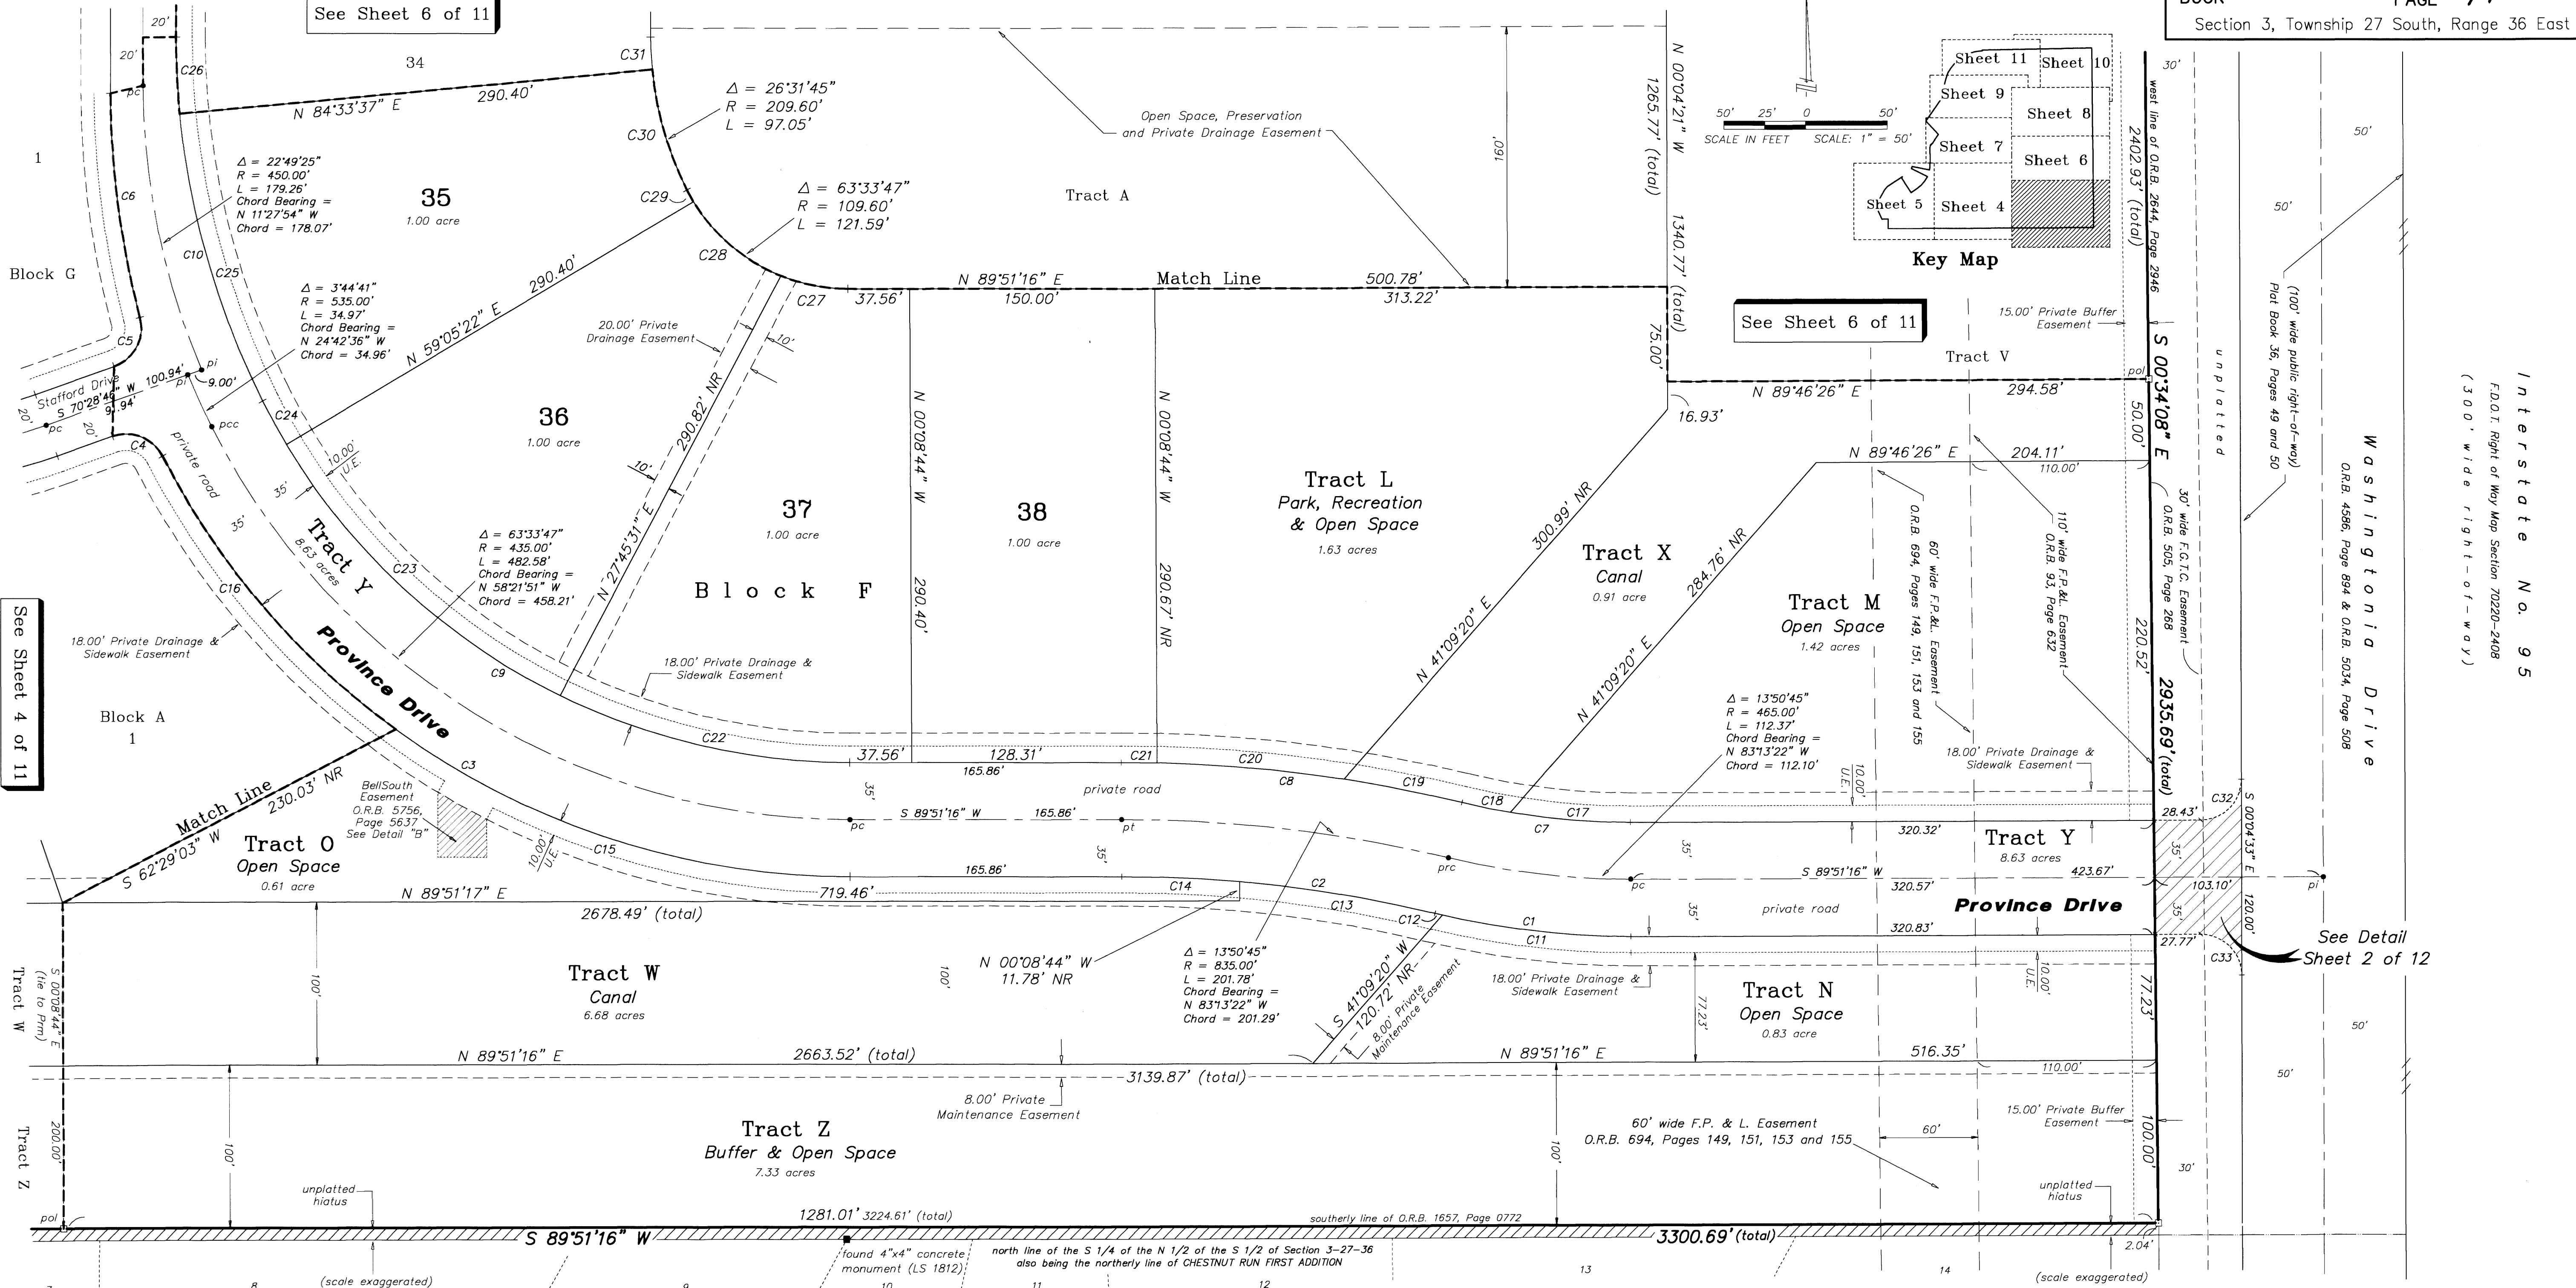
See Sheet 6 of 11

BOOK PAGE
Section 3, Township 27 South, Range 36 East

20'
20'
C26
34
C31
290.40'
N 84°33'37" E
$\Delta = 26°31'45"$
R = 209.60'
L = 97.05'
C30
Open Space, Preservation and Private Drainage Easement
160'
N 00°04'21" W 1265.77' (total)
1340.77' (total)
Tract A
1
C6
$\Delta = 22°49'25"$
R = 450.00'
L = 179.26'
Chord Bearing = N 11°27'54" W
Chord = 178.07'
35
1.00 acre
C29
$\Delta = 63°33'47"$
R = 109.60'
L = 121.59'
C28
C10
C25
Block G
$\Delta = 3°44'41"$
R = 535.00'
L = 34.97'
Chord Bearing = N 24°42'36" W
Chord = 34.96'
N 59°05'22" E 290.40'
C27
37.56'
N 89°51'16" E 150.00'
Match Line
500.78'
313.22'
75.00'
20.00' Private Drainage Easement
10'
C5
Stafford Drive
S 70°28'46" W 100.94'
91.94'
9.00'
pi
pc
pcc
C24
20'
20'
36
1.00 acre
290.82' NR
N 00°08'44" W
N 00°08'44" W
C4
private road
10.00' U.E.
35'
10'
N 27°45'31" E
37
1.00 acre
38
1.00 acre
Tract L
Park, Recreation & Open Space
1.63 acres
300.99' NR
Tract X
Canal
0.91 acre
284.76' NR
16.93'
35'
Tract Y
8.63 acres
C23
C16
$\Delta = 63°33'47"$
R = 435.00'
L = 482.58'
Chord Bearing = N 58°21'51" W
Chord = 458.21'
Block F
290.40'
290.67' NR
N 41°09'20" E
N 41°09'20" E
18.00' Private Drainage & Sidewalk Easement
Province Drive
18.00' Private Drainage & Sidewalk Easement
C9
See Sheet 4 of 11
Block A
1
C22
37.56'
128.31'
C21
C20
165.86'
private road
C8
C19
C18
C7
C17
35'
pc
S 89°51'16" W 165.86'
pt
35'
Match Line
230.03' NR
C3
BellSouth Easement O.R.B. 5756, Page 5637 See Detail "B"
10.00' U.E.
Tract O
Open Space
0.61 acre
S 62°29'03" W
C15
165.86'
prc
719.46'
C14
C2
N 89°51'17" E
2678.49' (total)
C13
C12
C1
C11
Tract W
Canal
6.68 acres
100'
100'
N 00°08'44" W 11.78' NR
$\Delta = 13°50'45"$
R = 835.00'
L = 201.78'
Chord Bearing = N 83°13'22" W
Chord = 201.29'
S 41°09'20" W 120.72' NR
8.00' Private Maintenance Easement
S 00°08'44" E (tie to Prm)
Tract W
N 89°51'16" E
2663.52' (total)
3139.87' (total)
8.00' Private Maintenance Easement
Tract Z
Buffer & Open Space
7.33 acres
100'
200.00'
Tract Z
100'
unplatted hiatus
pol
1281.01' 3224.61' (total)
S 89°51'16" W
found 4"x4" concrete monument (LS 1812)
north line of the S 1/4 of the N 1/2 of the S 1/2 of Section 3-27-36 also being the northerly line of CHESTNUT RUN FIRST ADDITION
southerly line of O.R.B. 1657, Page 0772
(scale exaggerated)
8
9
10
11
12
13
14
7

50' 25' 0 50'
SCALE IN FEET SCALE: 1" = 50'
Sheet 11
Sheet 10
Sheet 9
Sheet 8
Sheet 7
Sheet 6
Sheet 5
Sheet 4
Key Map
See Sheet 6 of 11
15.00' Private Buffer Easement
Tract V
pol
N 89°46'26" E 294.58'
50.00'
N 89°46'26" E 204.11'
110.00'
Tract M
Open Space
1.42 acres
60' wide F.P.&L. Easement O.R.B. 694, Pages 149, 151, 153 and 155
110' wide F.P.&L. Easement O.R.B. 93, Page 632
$\Delta = 13°50'45"$
R = 465.00'
L = 112.37'
Chord Bearing = N 83°13'22" W
Chord = 112.10'
18.00' Private Drainage & Sidewalk Easement
10.00' U.E.
320.32'
Tract Y
8.63 acres
S 89°51'16" W 423.67'
320.57'
private road
Province Drive
320.83'
35'
18.00' Private Drainage & Sidewalk Easement
Tract N
Open Space
0.83 acre
10.00' U.E.
77.23'
77.23'
N 89°51'16" E 516.35'
110.00'
60' wide F.P. & L. Easement O.R.B. 694, Pages 149, 151, 153 and 155
60'
15.00' Private Buffer Easement
100.00'
unplatted hiatus
3300.69' (total)
2.04'
(scale exaggerated)
west line of O.R.B. 2644, Page 2946
2402.93' (total)
S 00°34'08" E
2935.69' (total)
220.52'
30'
unplatted
30' wide F.G.T.C. Easement O.R.B. 505, Page 268
28.43'
C32
S 00°04'33" E 120.00'
103.10'
pi
27.77'
C33
See Detail Sheet 2 of 12
(100' wide public right-of-way) Plat Book 36, Pages 49 and 50
50'
50'
50'
50'
30'
Washingtonia Drive
O.R.B. 4586, Page 894 & O.R.B. 5034, Page 508
Interstate No. 95
F.D.O.T. Right of Way Map Section 70220-2408
(300' wide right-of-way)